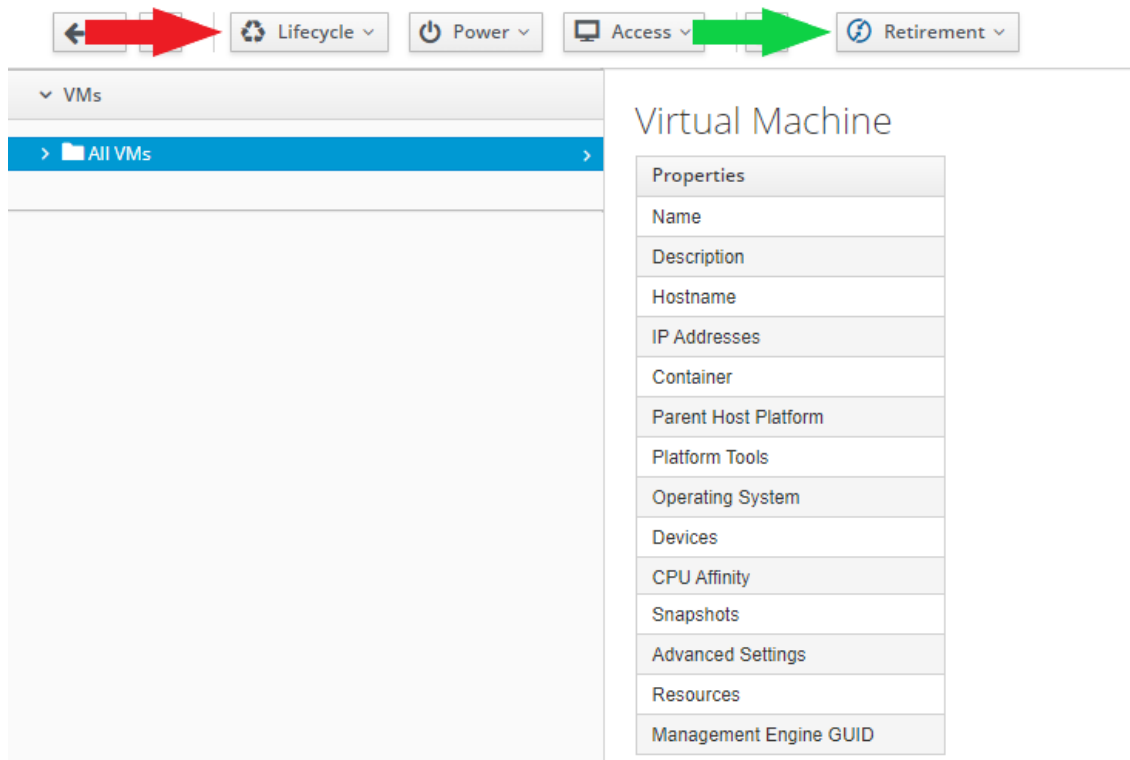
Lifecycle Power Access Retirement

VMs

All VMs

Virtual Machine

| Properties |
|---|
| Name |
| Description |
| Hostname |
| IP Addresses |
| Container |
| Parent Host Platform |
| Platform Tools |
| Operating System |
| Devices |
| CPU Affinity |
| Snapshots |
| Advanced Settings |
| Resources |
| Management Engine GUID |